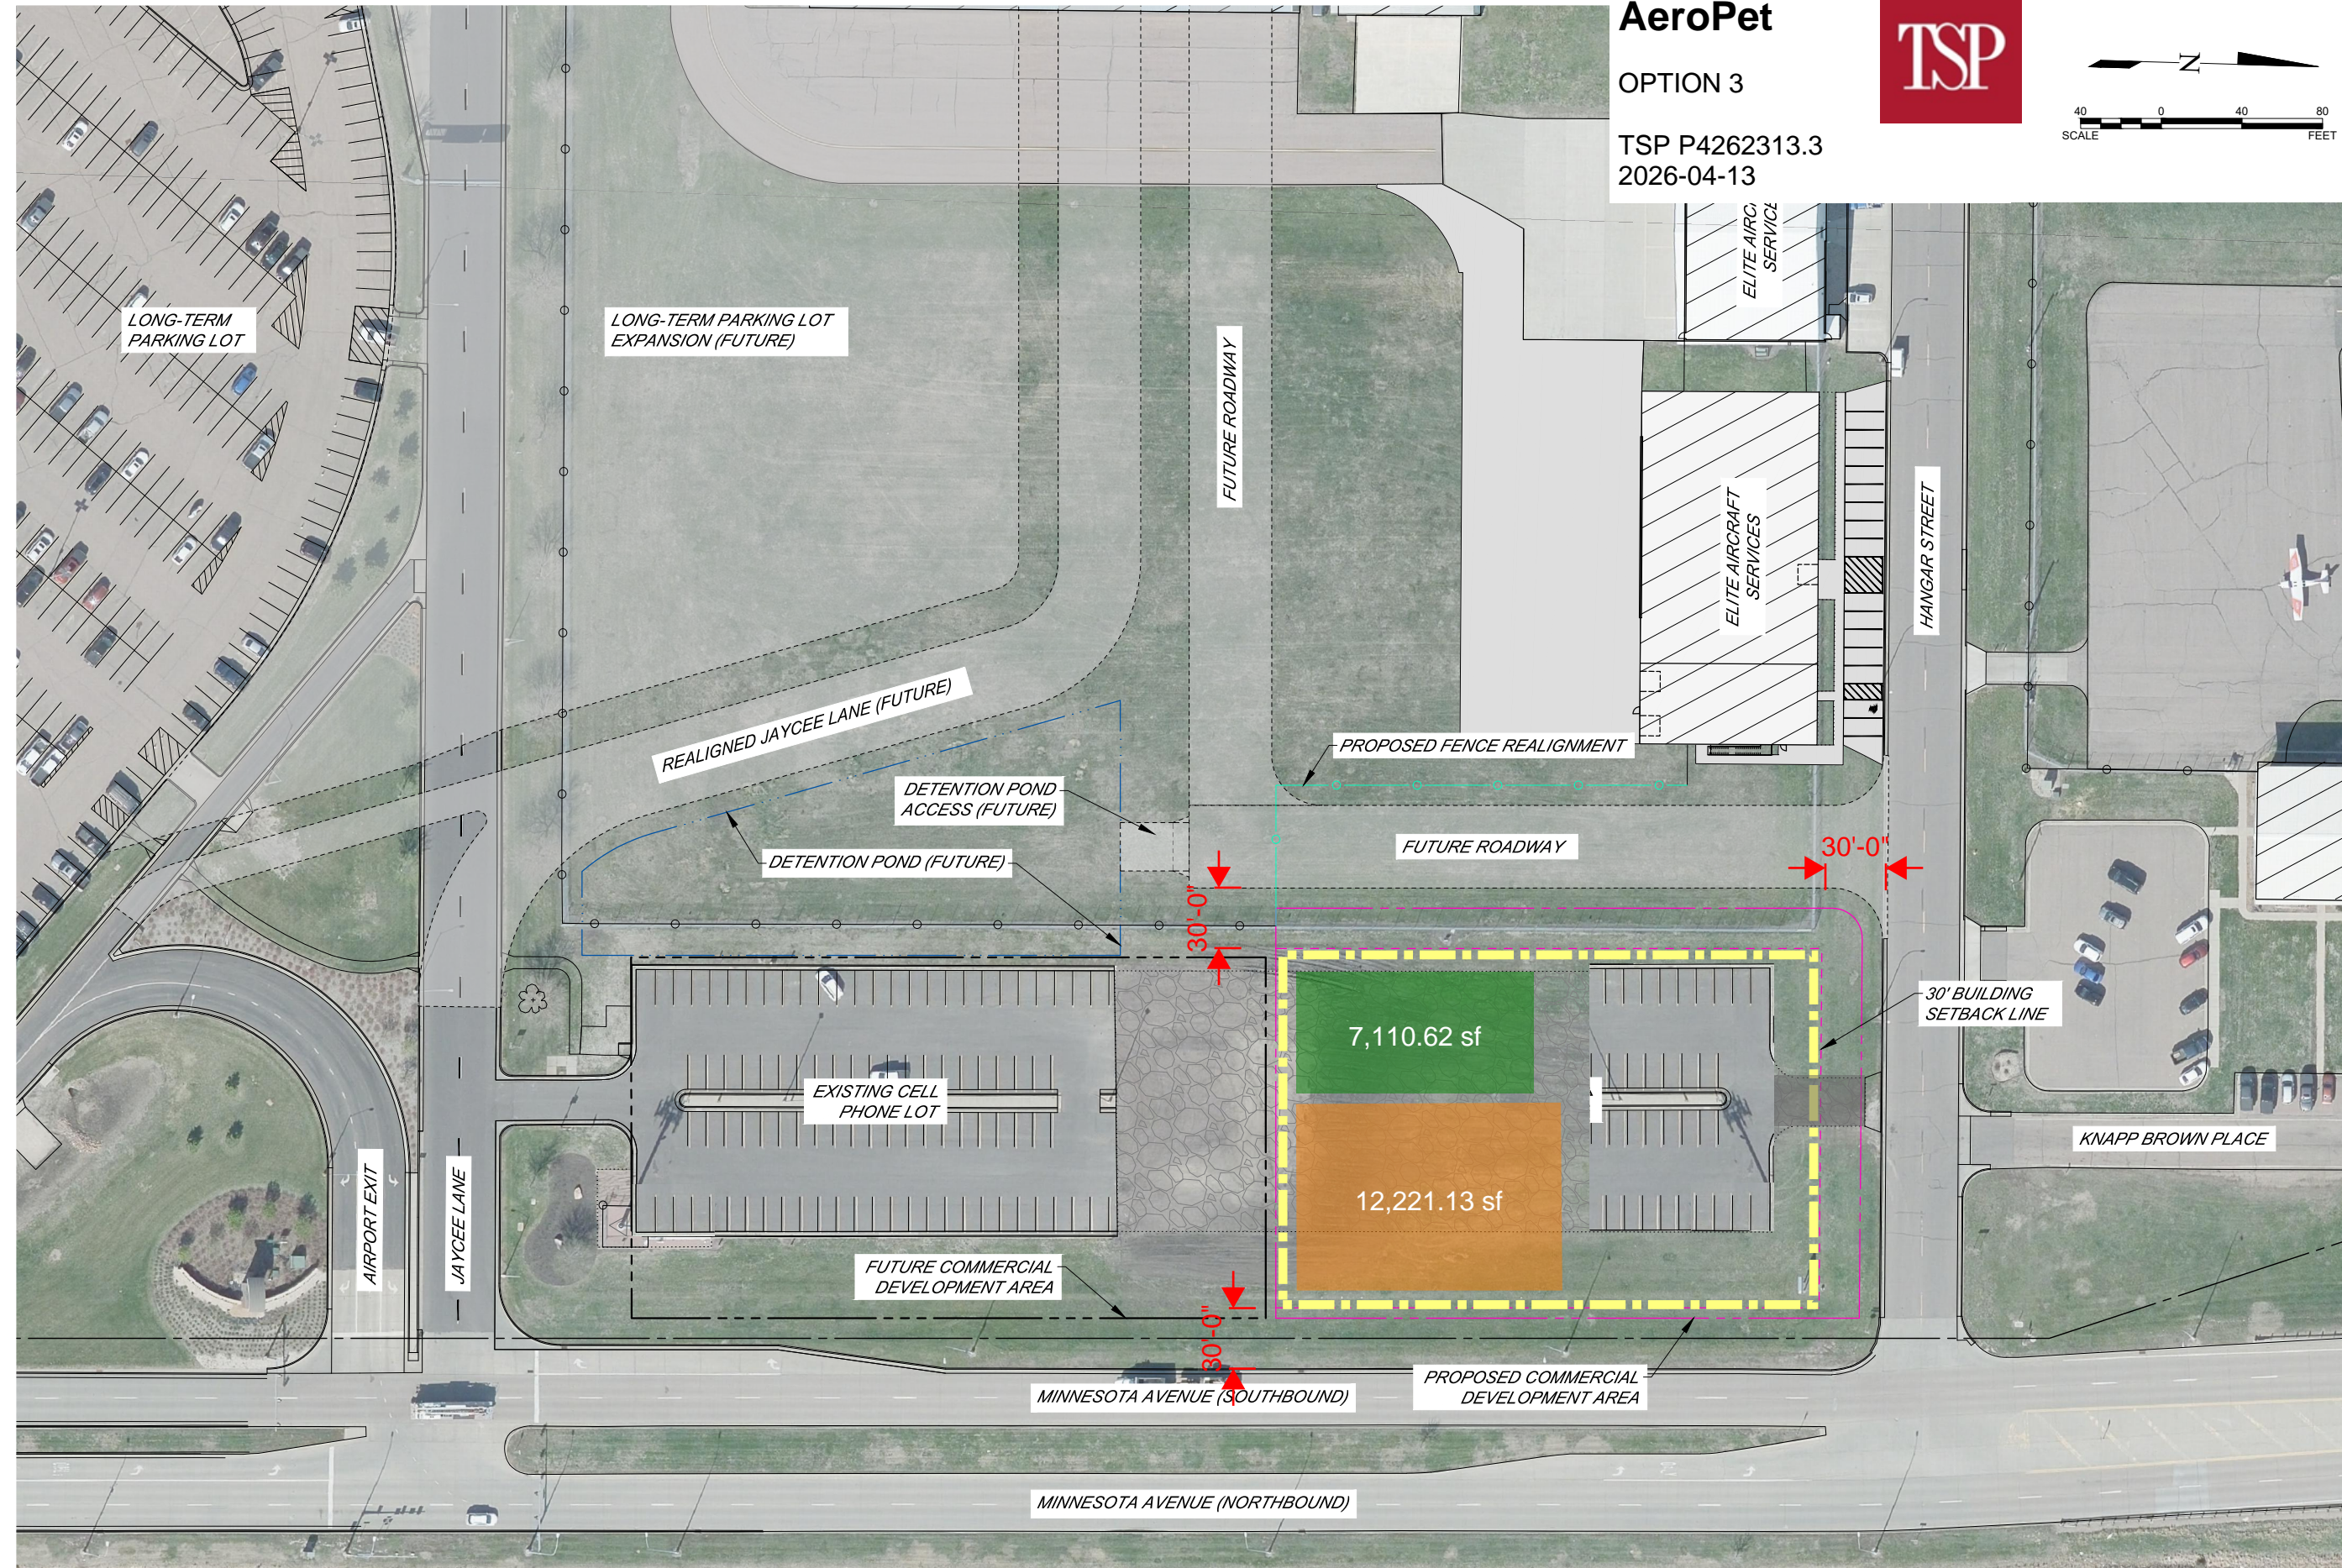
AeroPet

OPTION 3

TSP P4262313.3
2026-04-13

TSP

N

40 0 40 80
SCALE FEET

LONG-TERM PARKING LOT

LONG-TERM PARKING LOT EXPANSION (FUTURE)

FUTURE ROADWAY

ELITE AIRC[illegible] SERVIC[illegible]

ELITE AIRCRAFT SERVICES

HANGAR STREET

REALIGNED JAYCEE LANE (FUTURE)

PROPOSED FENCE REALIGNMENT

DETENTION POND ACCESS (FUTURE)

DETENTION POND (FUTURE)

FUTURE ROADWAY

30'-0"

30'-0"

30' BUILDING SETBACK LINE

7,110.62 sf

12,221.13 sf

EXISTING CELL PHONE LOT

KNAPP BROWN PLACE

AIRPORT EXIT

JAYCEE LANE

FUTURE COMMERCIAL DEVELOPMENT AREA

30'-0"

MINNESOTA AVENUE (SOUTHBOUND)

PROPOSED COMMERCIAL DEVELOPMENT AREA

MINNESOTA AVENUE (NORTHBOUND)